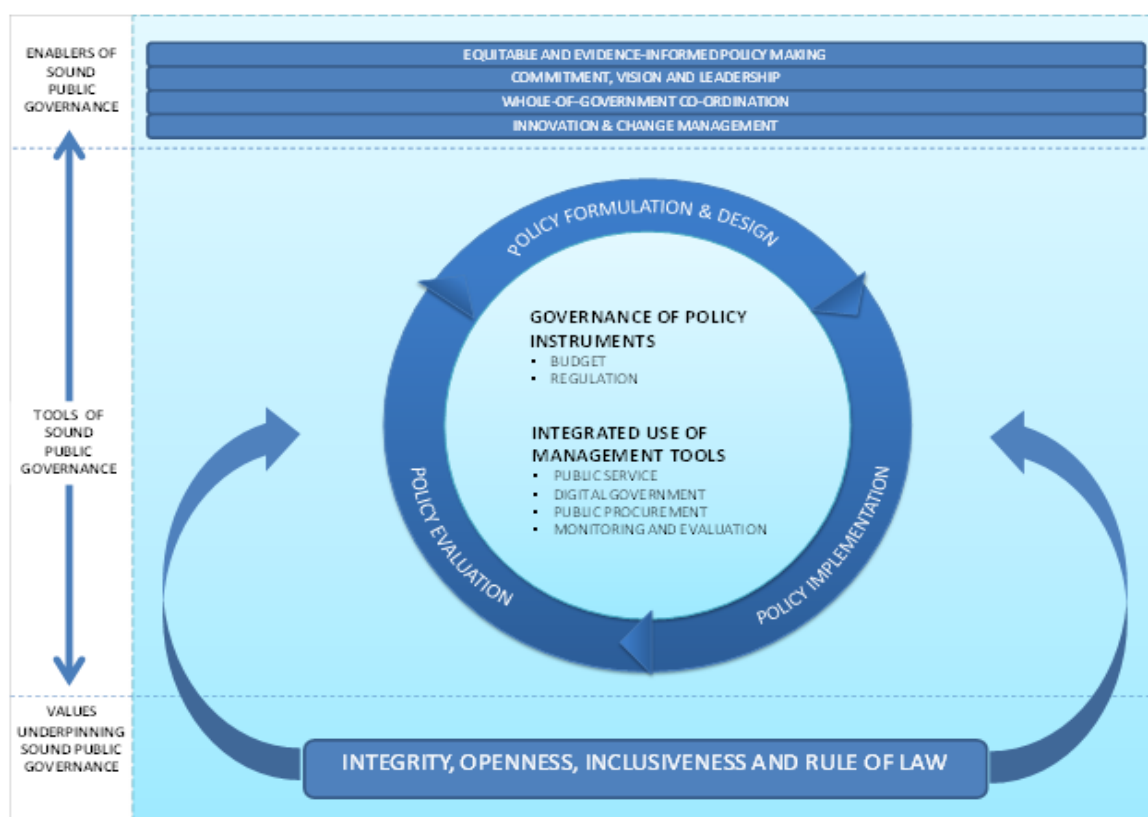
ENABLERS OF SOUND PUBLIC GOVERNANCE

EQUITABLE AND EVIDENCE-INFORMED POLICY MAKING
COMMITMENT, VISION AND LEADERSHIP
WHOLE-OF-GOVERNMENT CO-ORDINATION
INNOVATION & CHANGE MANAGEMENT

TOOLS OF SOUND PUBLIC GOVERNANCE

POLICY FORMULATION & DESIGN

GOVERNANCE OF POLICY INSTRUMENTS
• BUDGET
• REGULATION

INTEGRATED USE OF MANAGEMENT TOOLS
• PUBLIC SERVICE
• DIGITAL GOVERNMENT
• PUBLIC PROCUREMENT
• MONITORING AND EVALUATION

POLICY EVALUATION

POLICY IMPLEMENTATION

VALUES UNDERPINNING SOUND PUBLIC GOVERNANCE

INTEGRITY, OPENNESS, INCLUSIVENESS AND RULE OF LAW